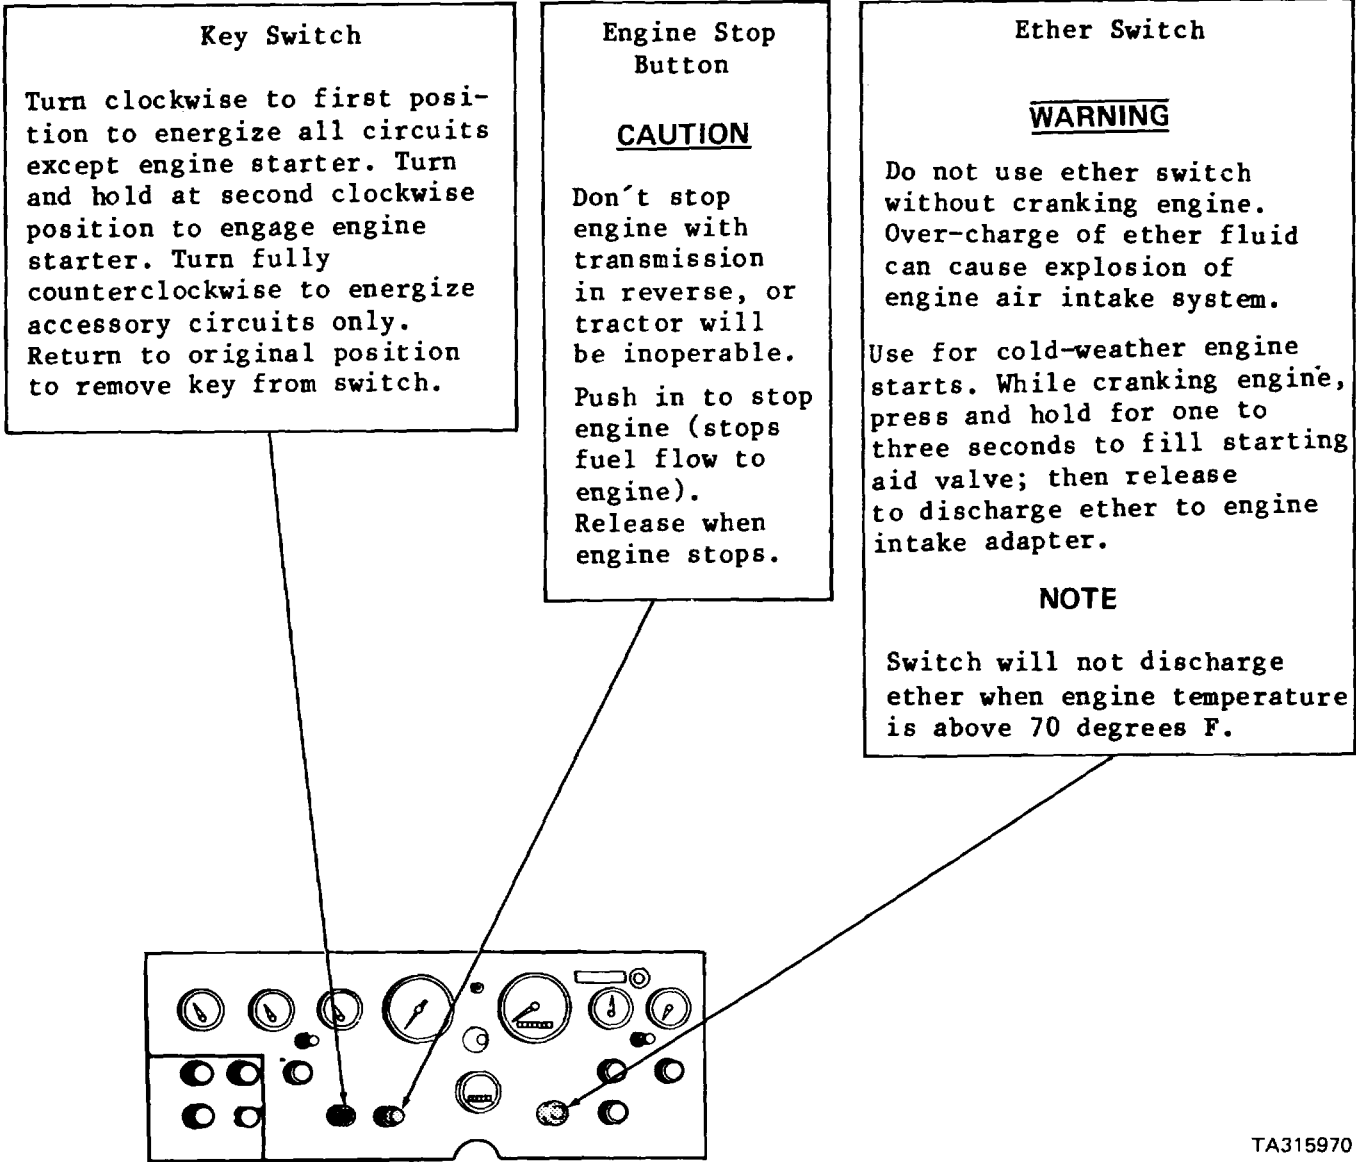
Key Switch

Turn clockwise to first position to energize all circuits except engine starter. Turn and hold at second clockwise position to engage engine starter. Turn fully counterclockwise to energize accessory circuits only. Return to original position to remove key from switch.

Engine Stop Button

CAUTION

Don´t stop engine with transmission in reverse, or tractor will be inoperable.

Push in to stop engine (stops fuel flow to engine). Release when engine stops.

Ether Switch

WARNING

Do not use ether switch without cranking engine. Over-charge of ether fluid can cause explosion of engine air intake system.

Use for cold-weather engine starts. While cranking engine, press and hold for one to three seconds to fill starting aid valve; then release to discharge ether to engine intake adapter.

NOTE

Switch will not discharge ether when engine temperature is above 70 degrees F.

TA315970